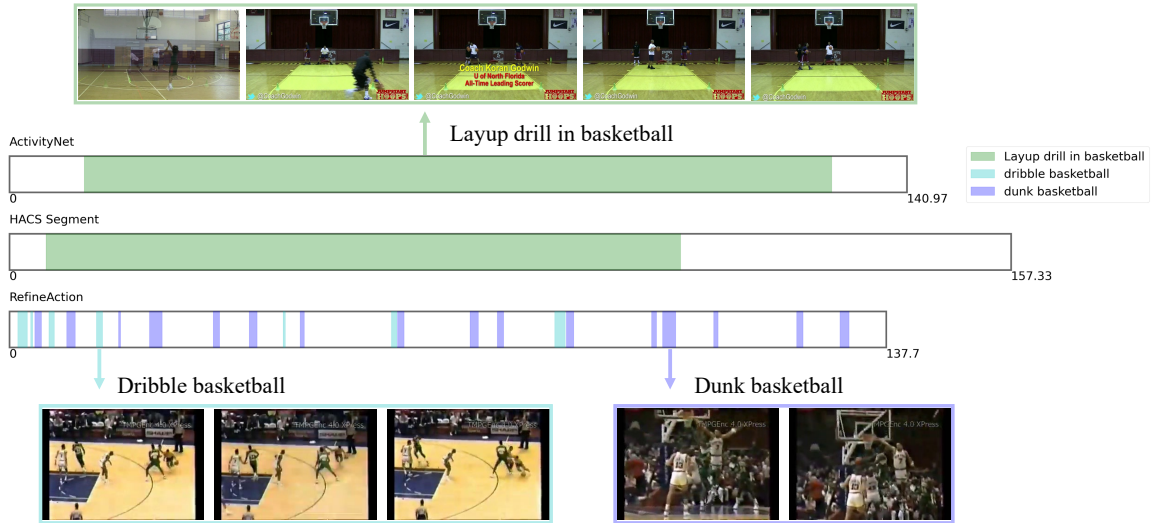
Coach Koran Godwin
U of North Florida
All-Time Leading Scorer

Layup drill in basketball

ActivityNet

0

140.97

Layup drill in basketball
dribble basketball
dunk basketball

HACS Segment

0

157.33

RefineAction

0

137.7

Dribble basketball

Dunk basketball

TMPGEnc 4.0 XPress

TMPGEnc 4.0 XPress

TMPGEnc 4.0 XPress

TMPGEnc 4.0 XPress

TMPGEnc 4.0 XPress